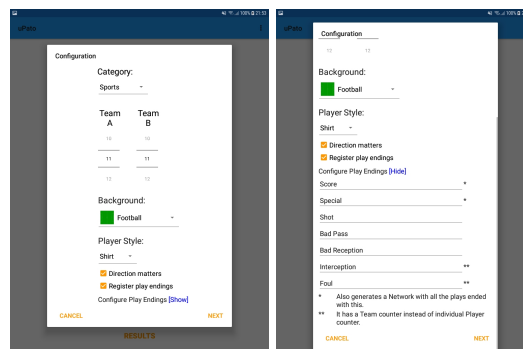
106% 21:53

uPlay

Configuration

Category:

Sports

Team A

Team B

10

10

11

11

12

12

Background:

Football

Player Style:

Shirt

Direction matters

Register play endings

Configure Play Endings [Show]

CANCEL

NEXT

RESULTS

106%

uPlay

Configuration

10

10

Background:

Football

Player Style:

Shirt

Direction matters

Register play endings

Configure Play Endings [Hide]

Score *

Special *

Shot

Bad Pass

Bad Reception

Interception **

Foul **

* Also generates a Network with all the plays ended with this.

** It has a Team counter instead of individual Player counter.

CANCEL

NEXT